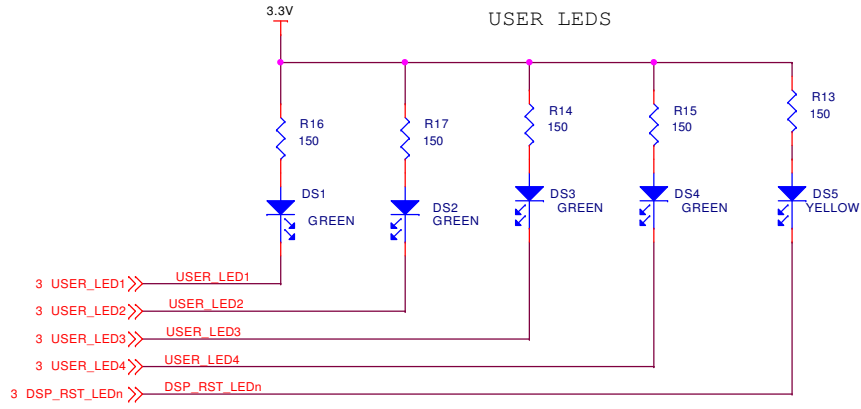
3.3V

USER LEDS

R16
150

R17
150

R14
150

R15
150

R13
150

DS1
GREEN

DS2
GREEN

DS3
GREEN

DS4
GREEN

DS5
YELLOW

3 USER_LED1
USER_LED1

3 USER_LED2
USER_LED2

3 USER_LED3
USER_LED3

3 USER_LED4
USER_LED4

3 DSP_RST_LEDn
DSP_RST_LEDn